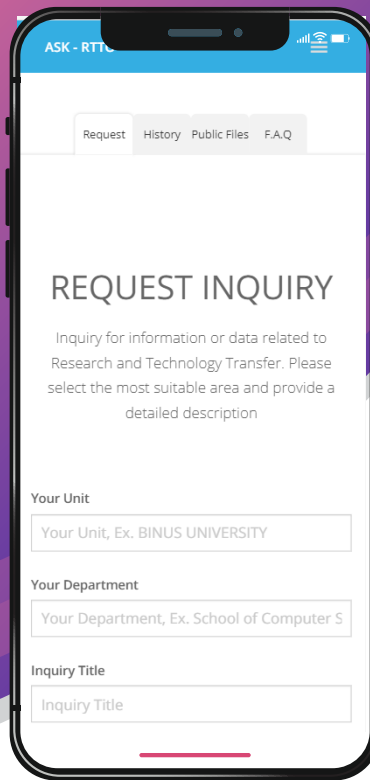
ASK - RTTO

Request | History | Public Files | F.A.Q

REQUEST INQUIRY

Inquiry for information or data related to Research and Technology Transfer. Please select the most suitable area and provide a detailed description

Your Unit

Your Unit, Ex. BINUS UNIVERSITY

Your Department

Your Department, Ex. School of Computer S

Inquiry Title

Inquiry Title